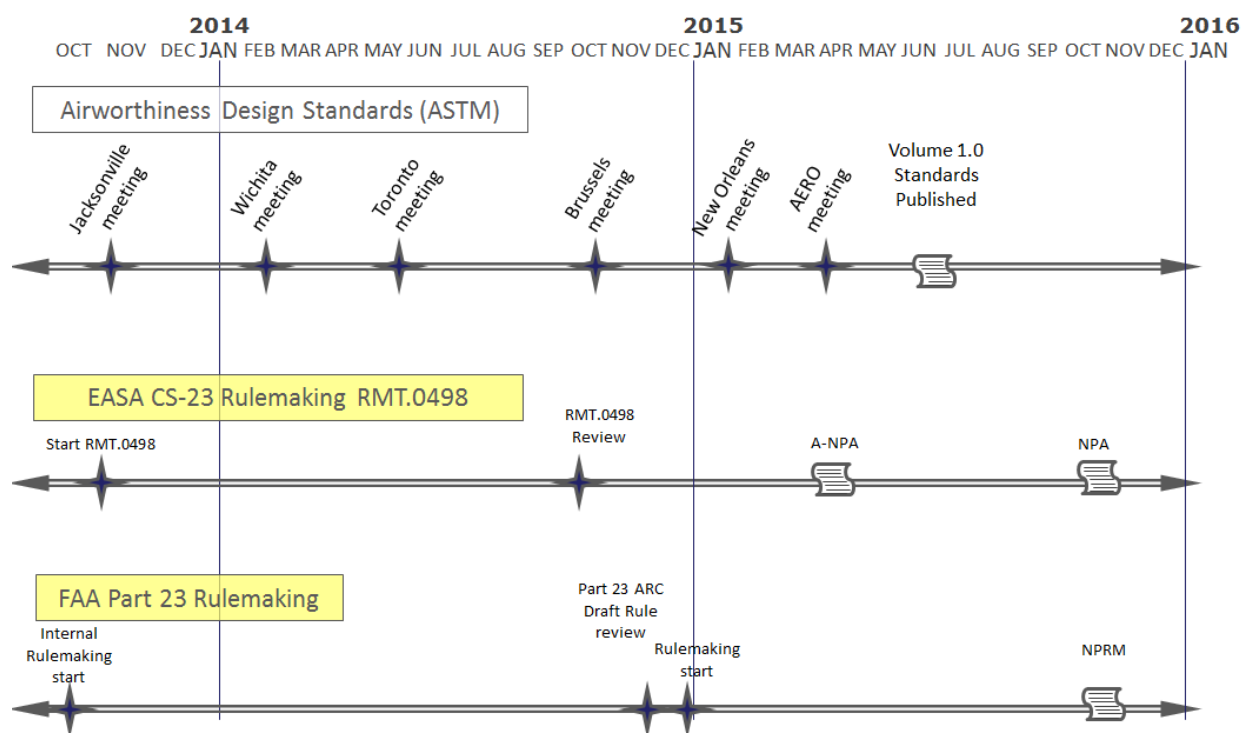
2014 2015 2016

OCT NOV DEC JAN FEB MAR APR MAY JUN JUL AUG SEP OCT NOV DEC JAN FEB MAR APR MAY JUN JUL AUG SEP OCT NOV DEC JAN

Airworthiness Design Standards (ASTM)

Jacksonville meeting

Wichita meeting

Toronto meeting

Brussels meeting

New Orleans meeting

AERO meeting

Volume 1.0 Standards Published

EASA CS-23 Rulemaking RMT.0498

Start RMT.0498

RMT.0498 Review

A-NPA

NPA

FAA Part 23 Rulemaking

Internal Rulemaking start

Part 23 ARC Draft Rule review

Rulemaking start

NPRM